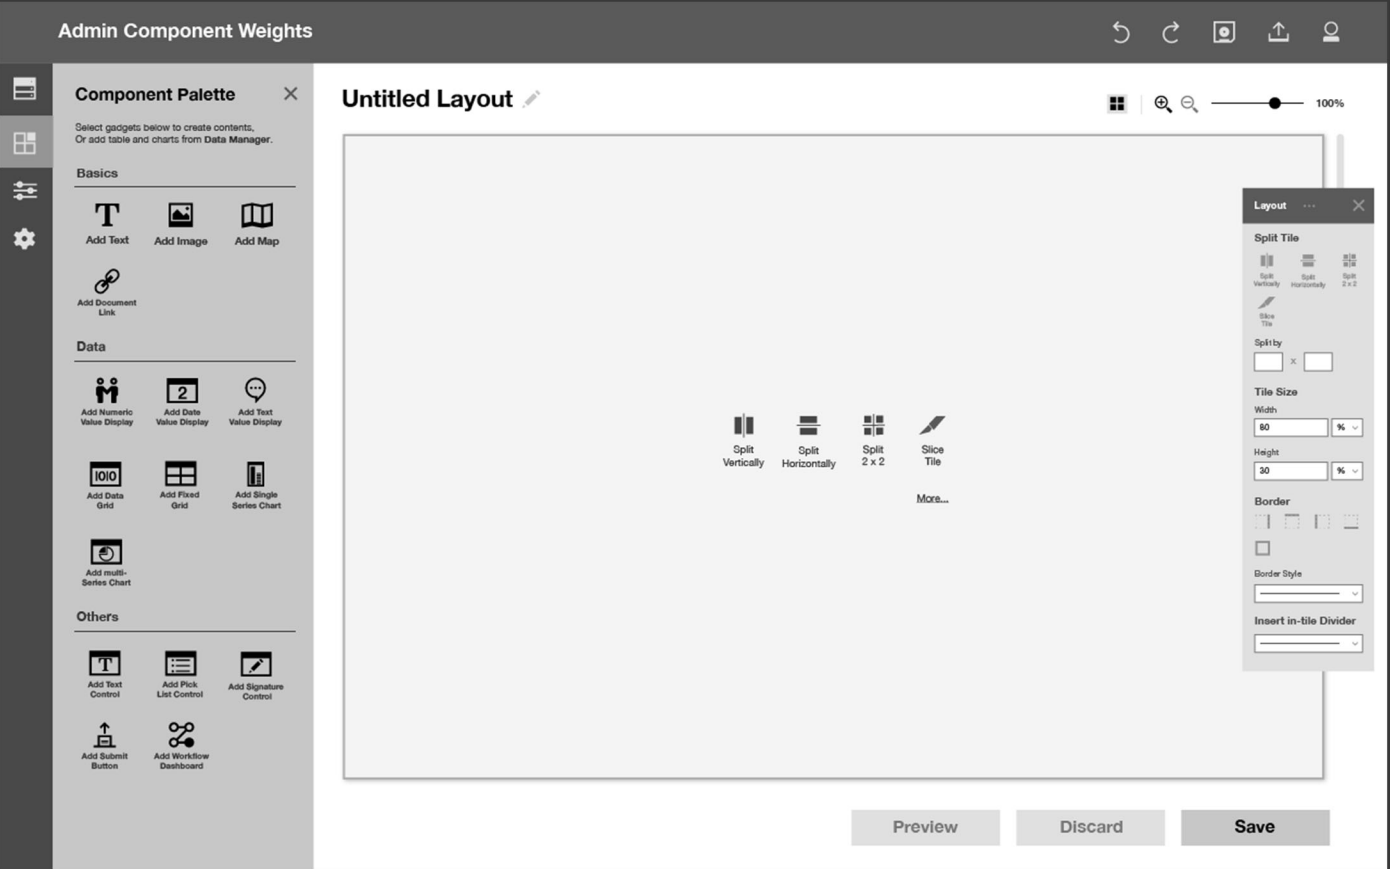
Admin Component Weights

Component Palette

Select gadgets below to create contents, Or add table and charts from Data Manager.

Basics

Add Text
Add Image
Add Map
Add Document Link

Data

Add Numeric Value Display
Add Date Value Display
Add Text Value Display
Add Data Grid
Add Fixed Grid
Add Single Series Chart
Add multi-Series Chart

Others

Add Text Control
Add Pick List Control
Add Signature Control
Add Submit Button
Add Workflow Dashboard

Untitled Layout

100%

Split Vertically
Split Horizontally
Split 2 x 2
Slice Tile

More...

Layout ···

Split Tile

Split Vertically
Split Horizontally
Split 2 x 2
Slice Tile

Split by

x

Tile Size

Width

80
%

Height

30
%

Border

Border Style

Insert in-tile Divider

Preview
Discard
Save